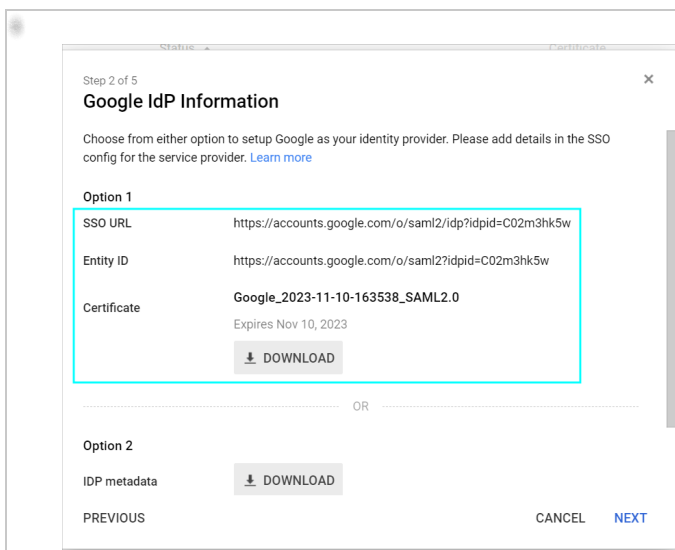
Status

Certificate

Step 2 of 5

Google IdP Information

×

Choose from either option to setup Google as your identity provider. Please add details in the SSO config for the service provider. Learn more

Option 1

| SSO URL | https://accounts.google.com/o/saml2/idp?idpid=C02m3hk5w |
|---|---|
| Entity ID | https://accounts.google.com/o/saml2?idpid=C02m3hk5w |
| Certificate | Google_2023-11-10-163538_SAML2.0 Expires Nov 10, 2023 DOWNLOAD |

OR

Option 2

IDP metadata DOWNLOAD

PREVIOUS

CANCEL NEXT